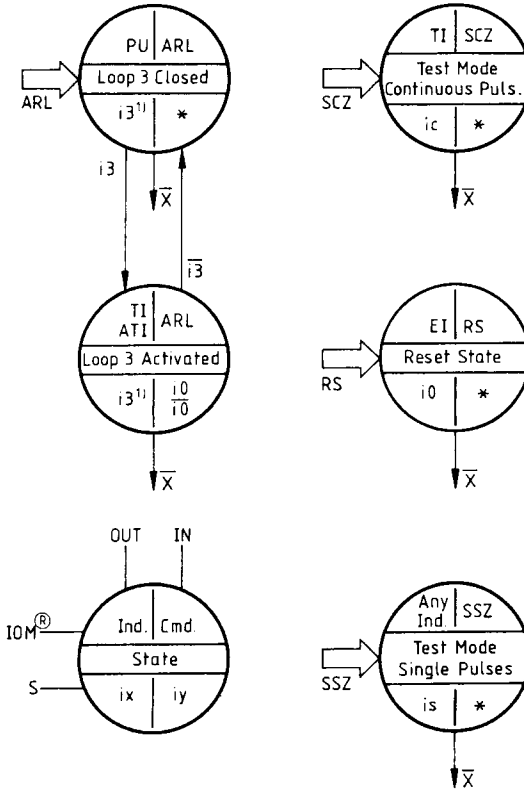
PU | ARL
Loop 3 Closed
i3$^{1)}$ | *
ARL
i3
$\overline{X}$
$\overline{i3}$

TI ATI | ARL
Loop 3 Activated
i3$^{1)}$ | $\frac{i0}{\overline{i0}}$
$\overline{X}$

TI | SCZ
Test Mode Continuous Puls.
ic | *
SCZ
$\overline{X}$

EI | RS
Reset State
i0 | *
RS
$\overline{X}$

OUT
IN
IOM$^{®}$
S
Ind. | Cmd.
State
ix | iy

Any Ind. | SSZ
Test Mode Single Pulses
is | *
SSZ
$\overline{X}$